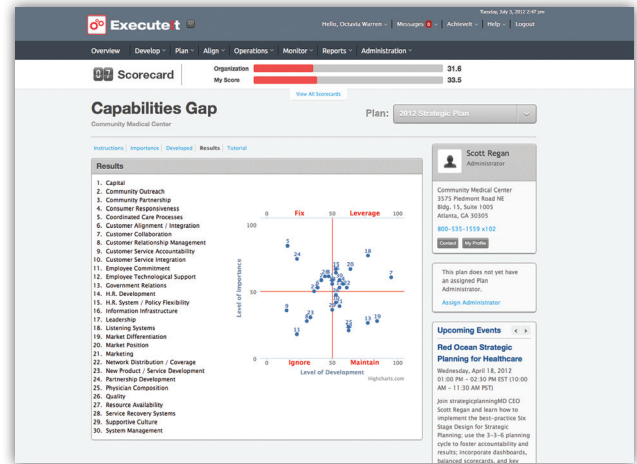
Tuesday, July 3, 2012 2:47 pm

ExecuteIt

Hello, Octavia Warren | Messages 0 | AchieveIt | Help | Logout

Overview | Develop | Plan | Align | Operations | Monitor | Reports | Administration

07 Scorecard

Organization 31.6

My Score 33.5

View All Scorecards

Capabilities Gap

Community Medical Center

Plan: 2012 Strategic Plan

Instructions | Importance | Developed | Results | Tutorial

Results

1. Capital
2. Community Outreach
3. Community Partnership
4. Consumer Responsiveness
5. Coordinated Care Processes
6. Customer Alignment / Integration
7. Customer Collaboration
8. Customer Relationship Management
9. Customer Service Accountability
10. Customer Service Integration
11. Employee Commitment
12. Employee Technological Support
13. Government Relations
14. H.R. Development
15. H.R. System / Policy Flexibility
16. Information Infrastructure
17. Leadership
18. Listening Systems
19. Market Differentiation
20. Market Position
21. Marketing
22. Network Distribution / Coverage
23. New Product / Service Development
24. Partnership Development
25. Physician Composition
26. Quality
27. Resource Availability
28. Service Recovery Systems
29. Supportive Culture
30. System Management

0 Fix 50 Leverage 100

100

Level of Importance

50

0

0 Ignore 50 Maintain 100

Level of Development

Highcharts.com

5 24 18 7 9 23 11 13 19 22

Scott Regan

Administrator

Community Medical Center
3575 Piedmont Road NE
Bldg. 15, Suite 1005
Atlanta, GA 30305

800-555-1559 x102

Contact | My Profile

This plan does not yet have an assigned Plan Administrator.

Assign Administrator

Upcoming Events

Red Ocean Strategic Planning for Healthcare

Wednesday, April 18, 2012
01:00 PM – 02:30 PM EST (10:00 AM – 11:30 AM PST)

Join strategicplanningMD CEO Scott Regan and learn how to implement the best-practice Six Stage Design for Strategic Planning; use the 3-3-6 planning cycle to foster accountability and results; incorporate dashboards, balanced scorecards, and key